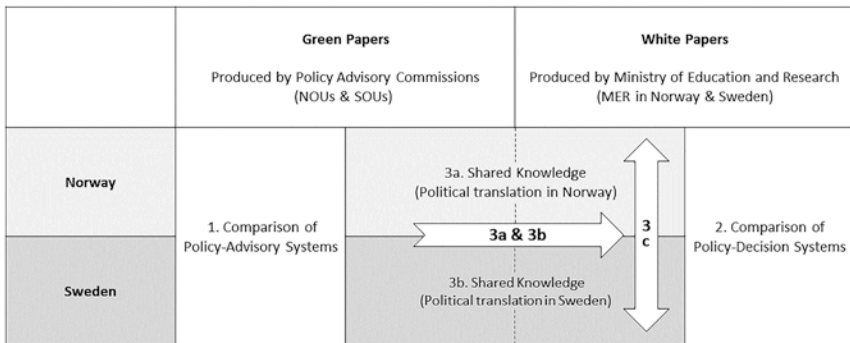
| | Green Papers<br>Produced by Policy Advisory Commissions (NOUs & SOUs) | | White Papers<br>Produced by Ministry of Education and Research (MER in Norway & Sweden) |
|---|---|---|---|
| Norway | 1. Comparison of Policy-Advisory Systems | 3a. Shared Knowledge (Political translation in Norway) | 2. Comparison of Policy-Decision Systems |
| Sweden | | 3b. Shared Knowledge (Political translation in Sweden) | |

3a & 3b

3 c